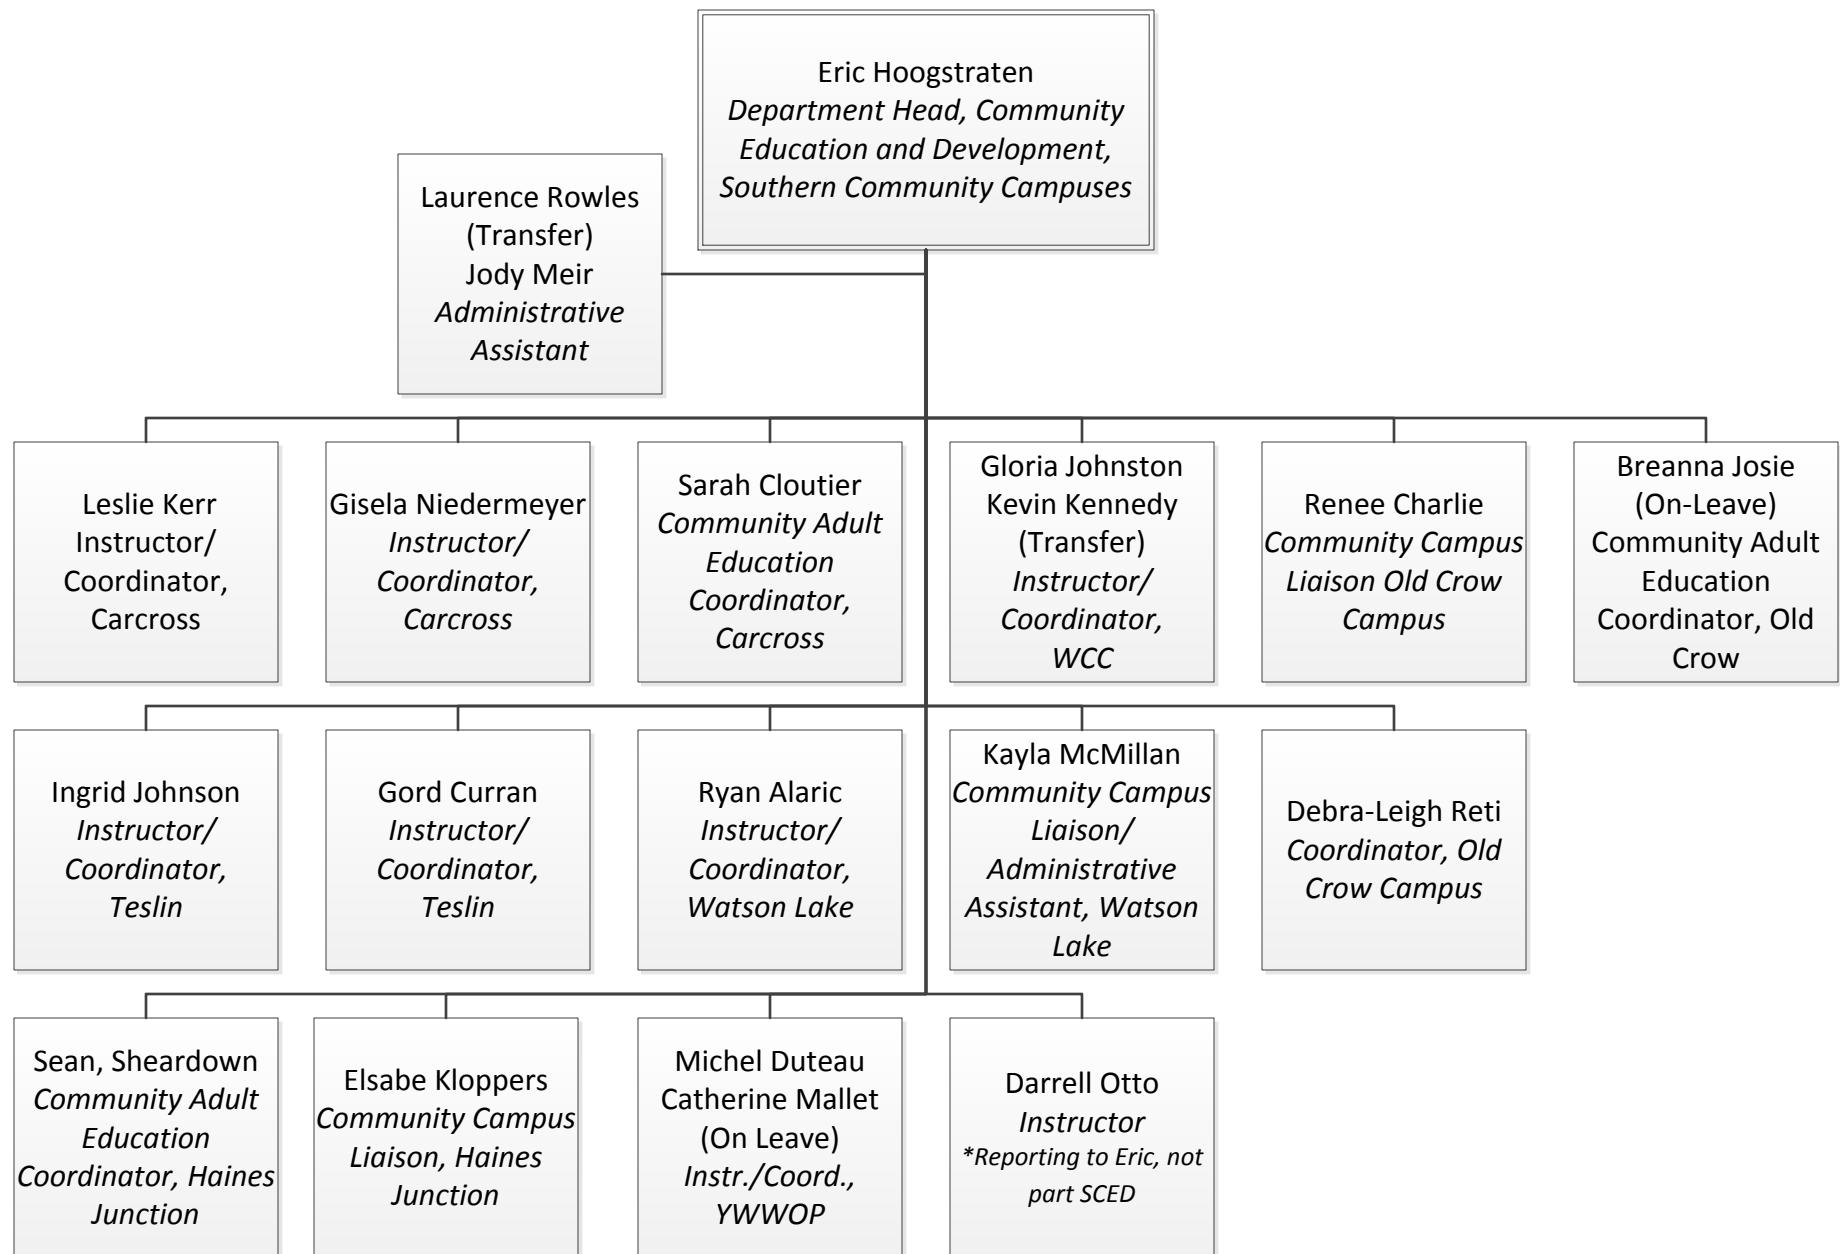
Eric Hoogstraten
*Department Head, Community Education and Development, Southern Community Campuses*

Laurence Rowles (Transfer)
Jody Meir
*Administrative Assistant*

Leslie Kerr
Instructor/ Coordinator, Carcross

Gisela Niedermeyer
*Instructor/ Coordinator, Carcross*

Sarah Cloutier
*Community Adult Education Coordinator, Carcross*

Gloria Johnston
Kevin Kennedy (Transfer)
*Instructor/ Coordinator, WCC*

Renee Charlie
*Community Campus Liaison Old Crow Campus*

Breanna Josie (On-Leave)
Community Adult Education Coordinator, Old Crow

Ingrid Johnson
*Instructor/ Coordinator, Teslin*

Gord Curran
*Instructor/ Coordinator, Teslin*

Ryan Alaric
*Instructor/ Coordinator, Watson Lake*

Kayla McMillan
*Community Campus Liaison/ Administrative Assistant, Watson Lake*

Debra-Leigh Reti
*Coordinator, Old Crow Campus*

Sean, Sheardown
*Community Adult Education Coordinator, Haines Junction*

Elsabe Kloppers
*Community Campus Liaison, Haines Junction*

Michel Duteau
Catherine Mallet (On Leave)
*Instr./Coord., YWWOP*

Darrell Otto
*Instructor*
*\*Reporting to Eric, not part SCED*